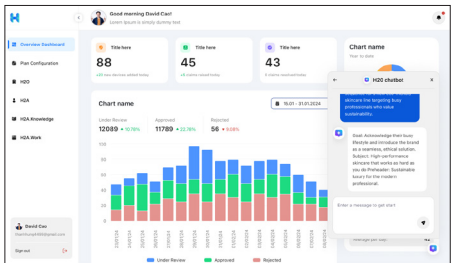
Good morning David Cao!
Lorem ipsum is simply dummy text

Overview Dashboard
Plan Configuration
H2O
H2A
H2A Knowledge
H2A Work

David Cao
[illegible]
Sign out

Title here
88
+25 new devices added today

Title here
45
+5 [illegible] today

Title here
43
+3 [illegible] today

Chart name
19.01 - 31.01.2024

Under Review
12089 + 10.78%

Approved
11789 + 22.78%

Rejected
56 + 9.08%

100
90
80
70
60
50
40
30
20
10
0

Under Review
Approved
Rejected

Chart name
Year to date

H2O chatbot
skincare line targeting busy professionals who value sustainability.

Goal: Acknowledge their busy lifestyle and introduce the brand as a seamless, ethical solution. Subject: High-performance skincare that works as hard as you do Preheader: Sustainable luxury for the modern professional.

Enter a message to get start
Message per day